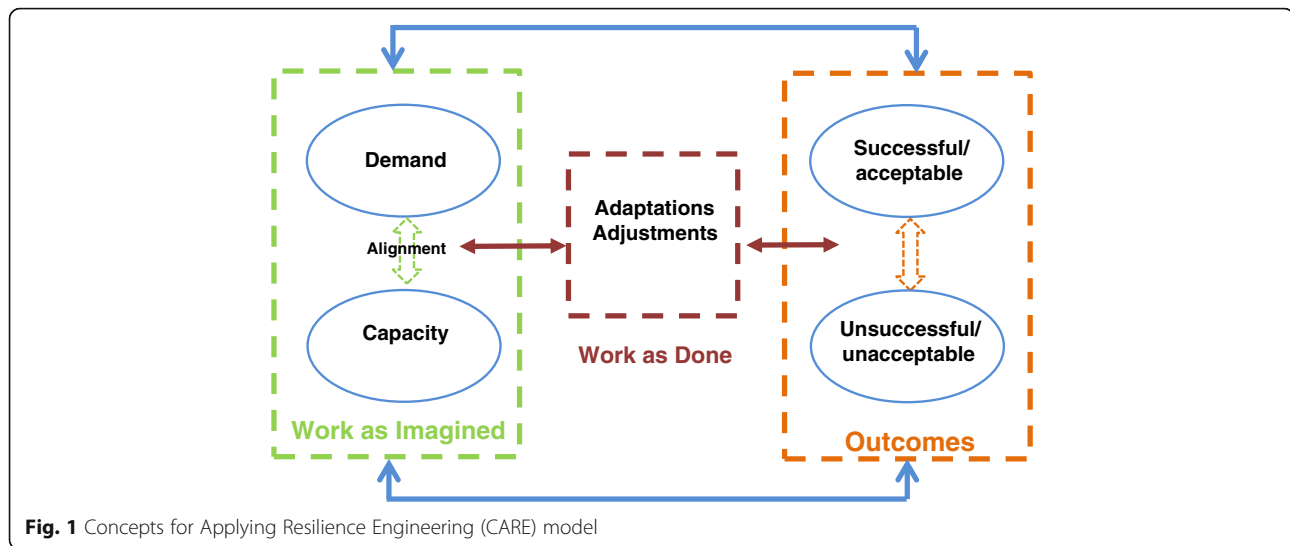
Demand

Alignment

Capacity

Work as Imagined

Adaptations
Adjustments

Work as Done

Successful/
acceptable

Unsuccessful/
unacceptable

Outcomes

**Fig. 1** Concepts for Applying Resilience Engineering (CARE) model